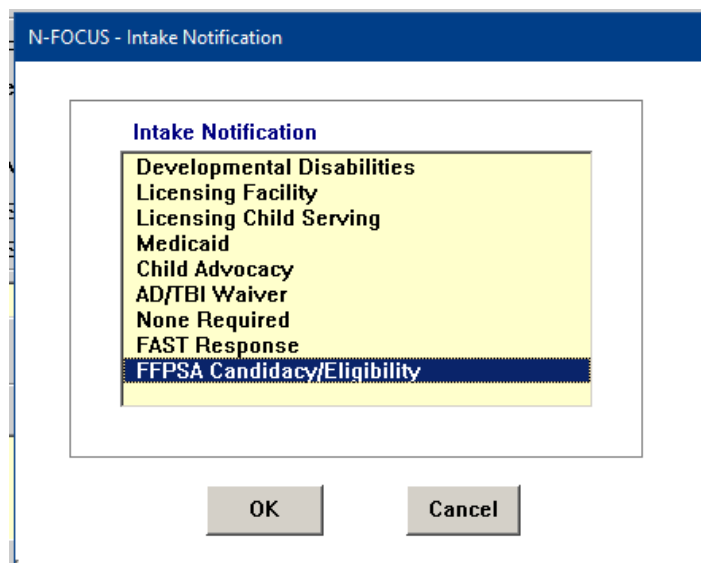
N-FOCUS - Intake Notification

Intake Notification

Developmental Disabilities
Licensing Facility
Licensing Child Serving
Medicaid
Child Advocacy
AD/TBI Waiver
None Required
FAST Response
FFPSA Candidacy/Eligibility

OK

Cancel